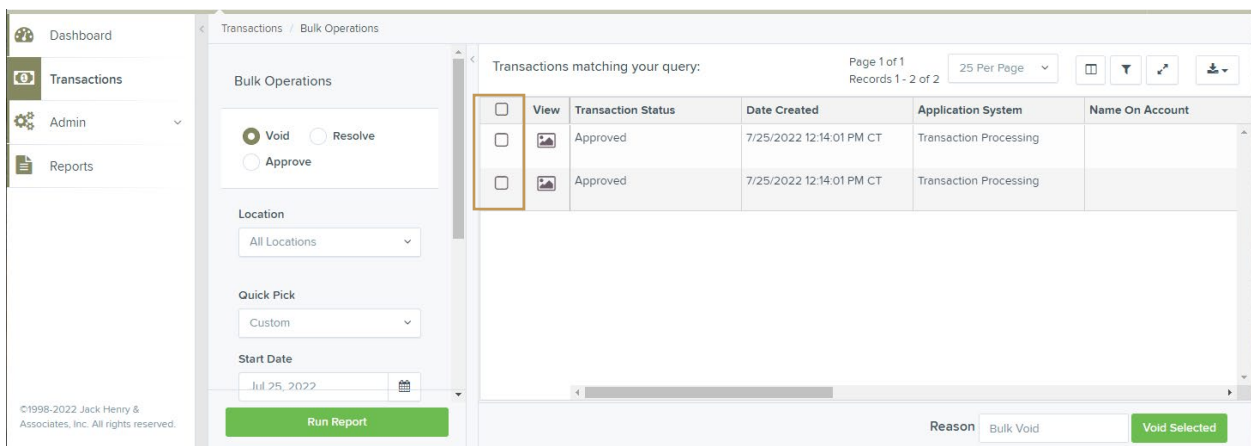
Dashboard
Transactions
Admin
Reports

©1998-2022 Jack Henry & Associates, Inc. All rights reserved.

Transactions / Bulk Operations

Bulk Operations

Void Resolve
Approve

Location
All Locations

Quick Pick
Custom

Start Date
Jul 25, 2022

Run Report

Transactions matching your query:
Page 1 of 1
Records 1 - 2 of 2
25 Per Page

| | View | Transaction Status | Date Created | Application System | Name On Account |
|---|---|---|---|---|---|
| | | Approved | 7/25/2022 12:14:01 PM CT | Transaction Processing | |
| | | Approved | 7/25/2022 12:14:01 PM CT | Transaction Processing | |

Reason Bulk Void
Void Selected